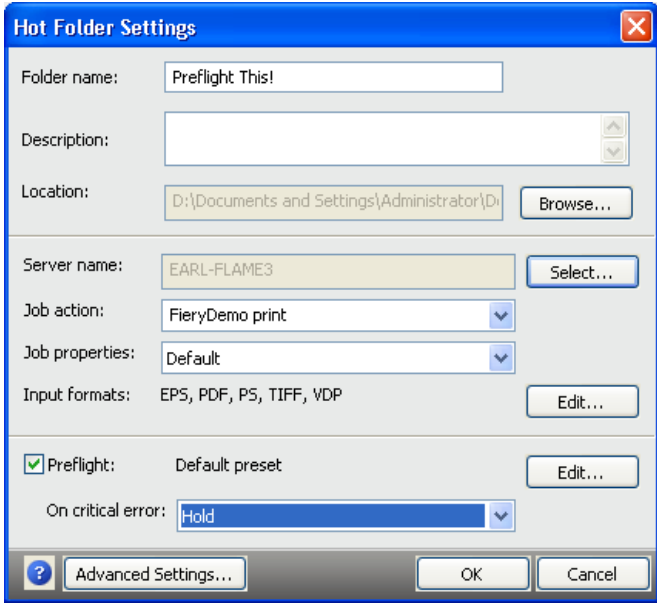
Hot Folder Settings

Folder name: Preflight This!

Description:

Location: D:\Documents and Settings\Administrator\D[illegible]

Browse...

Server name: EARL-FLAME3

Select...

Job action: FieryDemo print

Job properties: Default

Input formats: EPS, PDF, PS, TIFF, VDP

Edit...

Preflight: Default preset

Edit...

On critical error: Hold

?

Advanced Settings...

OK

Cancel